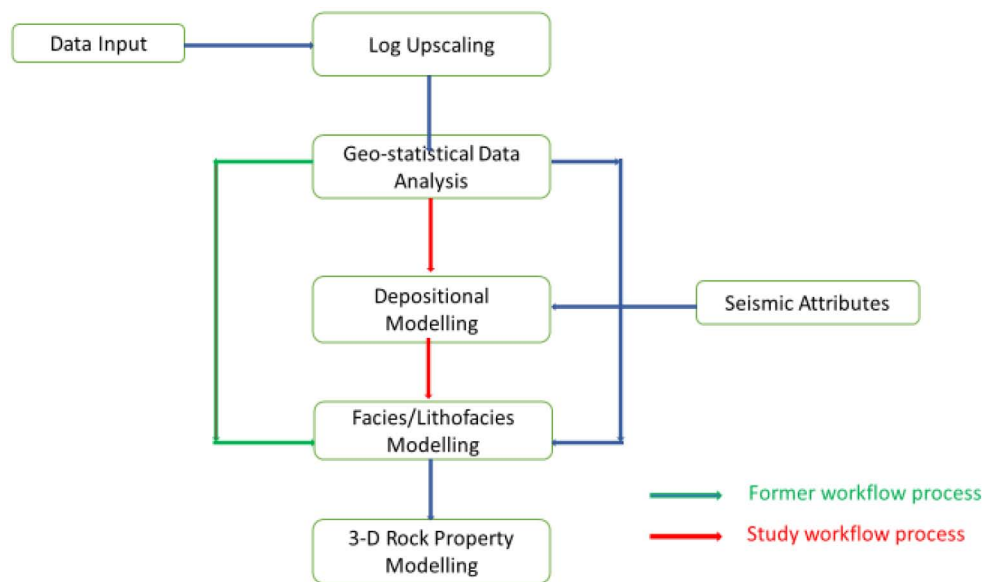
Data Input

Log Upscaling

Geo-statistical Data Analysis

Depositional Modelling

Seismic Attributes

Facies/Lithofacies Modelling

3-D Rock Property Modelling

Former workflow process

Study workflow process